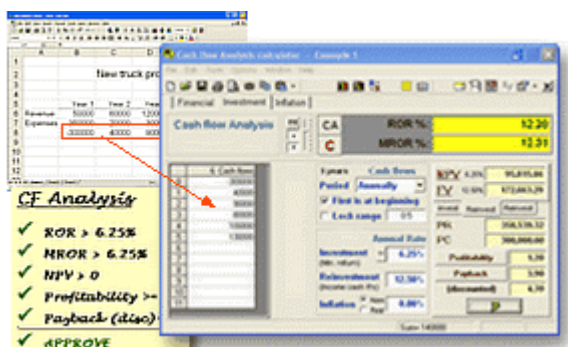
New truck pro

| | A | B | C | D |
|---|---|---|---|---|
| 1 | | | | |
| 2 | | | | |
| 3 | | | | |
| 4 | | | | |
| 5 | | Year 1 | Year 2 | Year |
| 6 | Revenue | 50000 | 60000 | 1200 |
| 7 | Expenses | 20000 | 20000 | 300 |
| 8 | | 300000 | 40000 | 900 |

CF Analysis

✓ ROR > 6.25%

✓ MROR > 6.25%

✓ NPV > 0

✓ Profitability >=

✓ Payback (disc)

✓ APPROVE

Cash flow Analysis calculator — Example 1

File Edit Tools Options Window Help

Financial Investment Inflation

Cash flow Analysis

CA ROR %: 12.20

C MROR %: 12.51

Cash flows

1 300000
2 40000
3 90000
4 90000
5 100000
6 130000
7 130000

Period Annually

First is at beginning

Lock range 0/5

Annual Rate

Investment 6.25%

Reinvestment 12.50%

Inflation 0.00%

NPV 6.25% 95,815.86

FV 12.50% 672,663.29

PR 358,538.32

PC 300,000.00

Profitability 1.20

Payback 3.90

(discounted) 4.70

Sum 140000